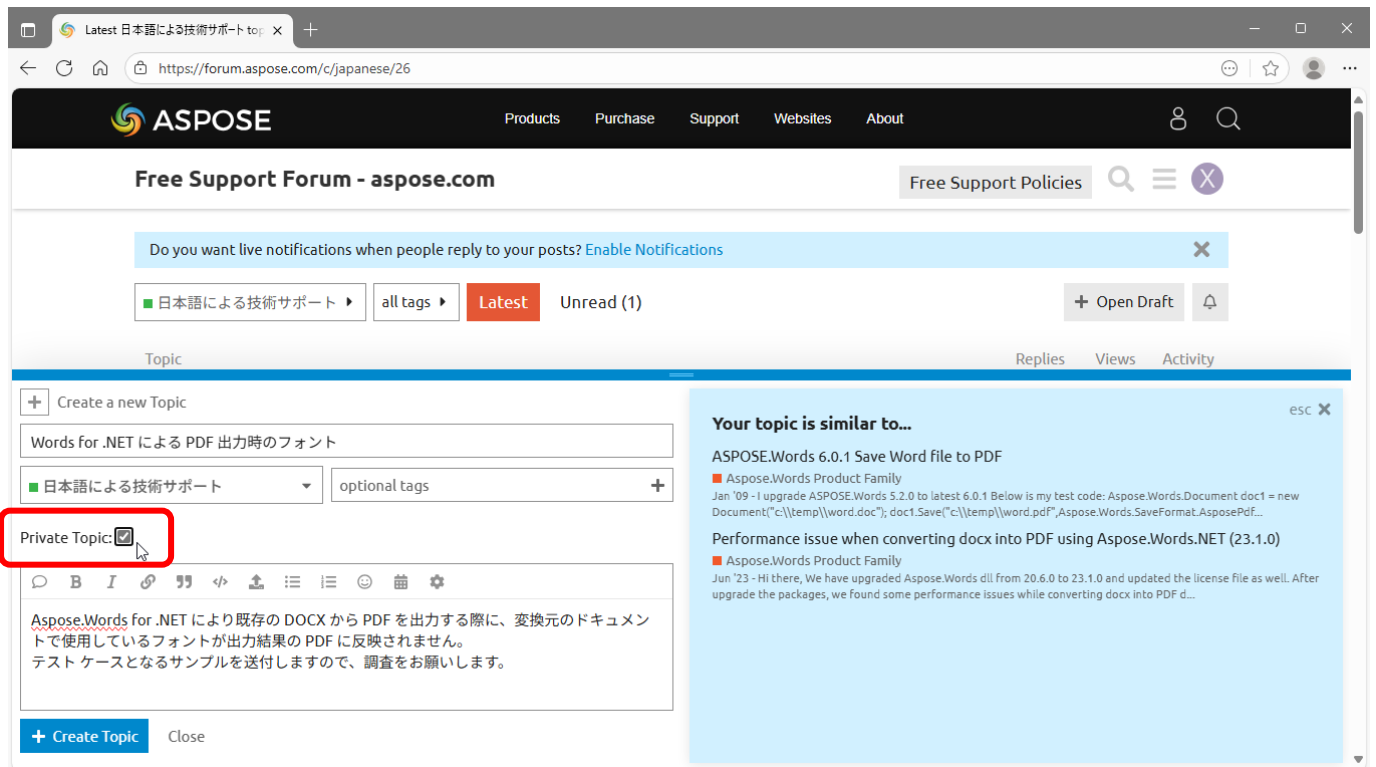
Latest 日本語による技術サポート top

https://forum.aspose.com/c/japanese/26

ASPOSE

Products Purchase Support Websites About

Free Support Forum - aspose.com

Free Support Policies

X

Do you want live notifications when people reply to your posts? Enable Notifications

日本語による技術サポート

all tags

Latest

Unread (1)

Open Draft

Topic

Replies Views Activity

Create a new Topic

Words for .NET による PDF 出力時のフォント

日本語による技術サポート

optional tags

Private Topic:

Aspose.Words for .NET により既存の DOCX から PDF を出力する際に、変換元のドキュメントで使用しているフォントが出力結果の PDF に反映されません。
テスト ケースとなるサンプルを送付しますので、調査をお願いします。

Create Topic

Close

Your topic is similar to...

esc

ASPOSE.Words 6.0.1 Save Word file to PDF

Aspose.Words Product Family

Jan '09 - I upgrade ASPOSE.Words 5.2.0 to latest 6.0.1 Below is my test code: Aspose.Words.Document doc1 = new Document("c:\\temp\\word.doc"); doc1.Save("c:\\temp\\word.pdf",Aspose.Words.SaveFormat.AsposePdf...

Performance issue when converting docx into PDF using Aspose.Words.NET (23.1.0)

Aspose.Words Product Family

Jun '23 - Hi there, We have upgraded Aspose.Words dll from 20.6.0 to 23.1.0 and updated the license file as well. After upgrade the packages, we found some performance issues while converting docx into PDF d...